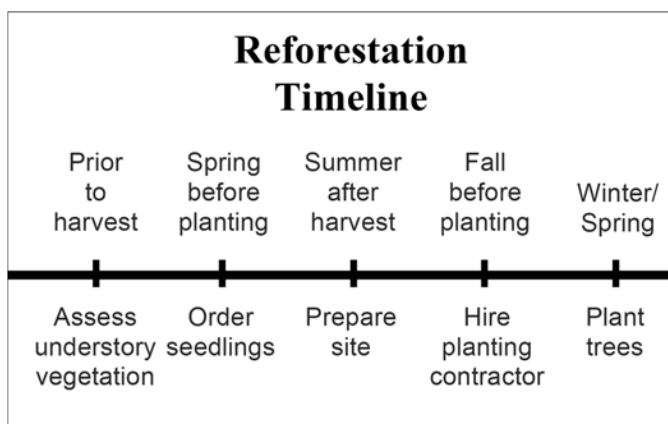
Reforestation Timeline

Prior to harvest

Spring before planting

Summer after harvest

Fall before planting

Winter/ Spring

Assess understory vegetation

Order seedlings

Prepare site

Hire planting contractor

Plant trees